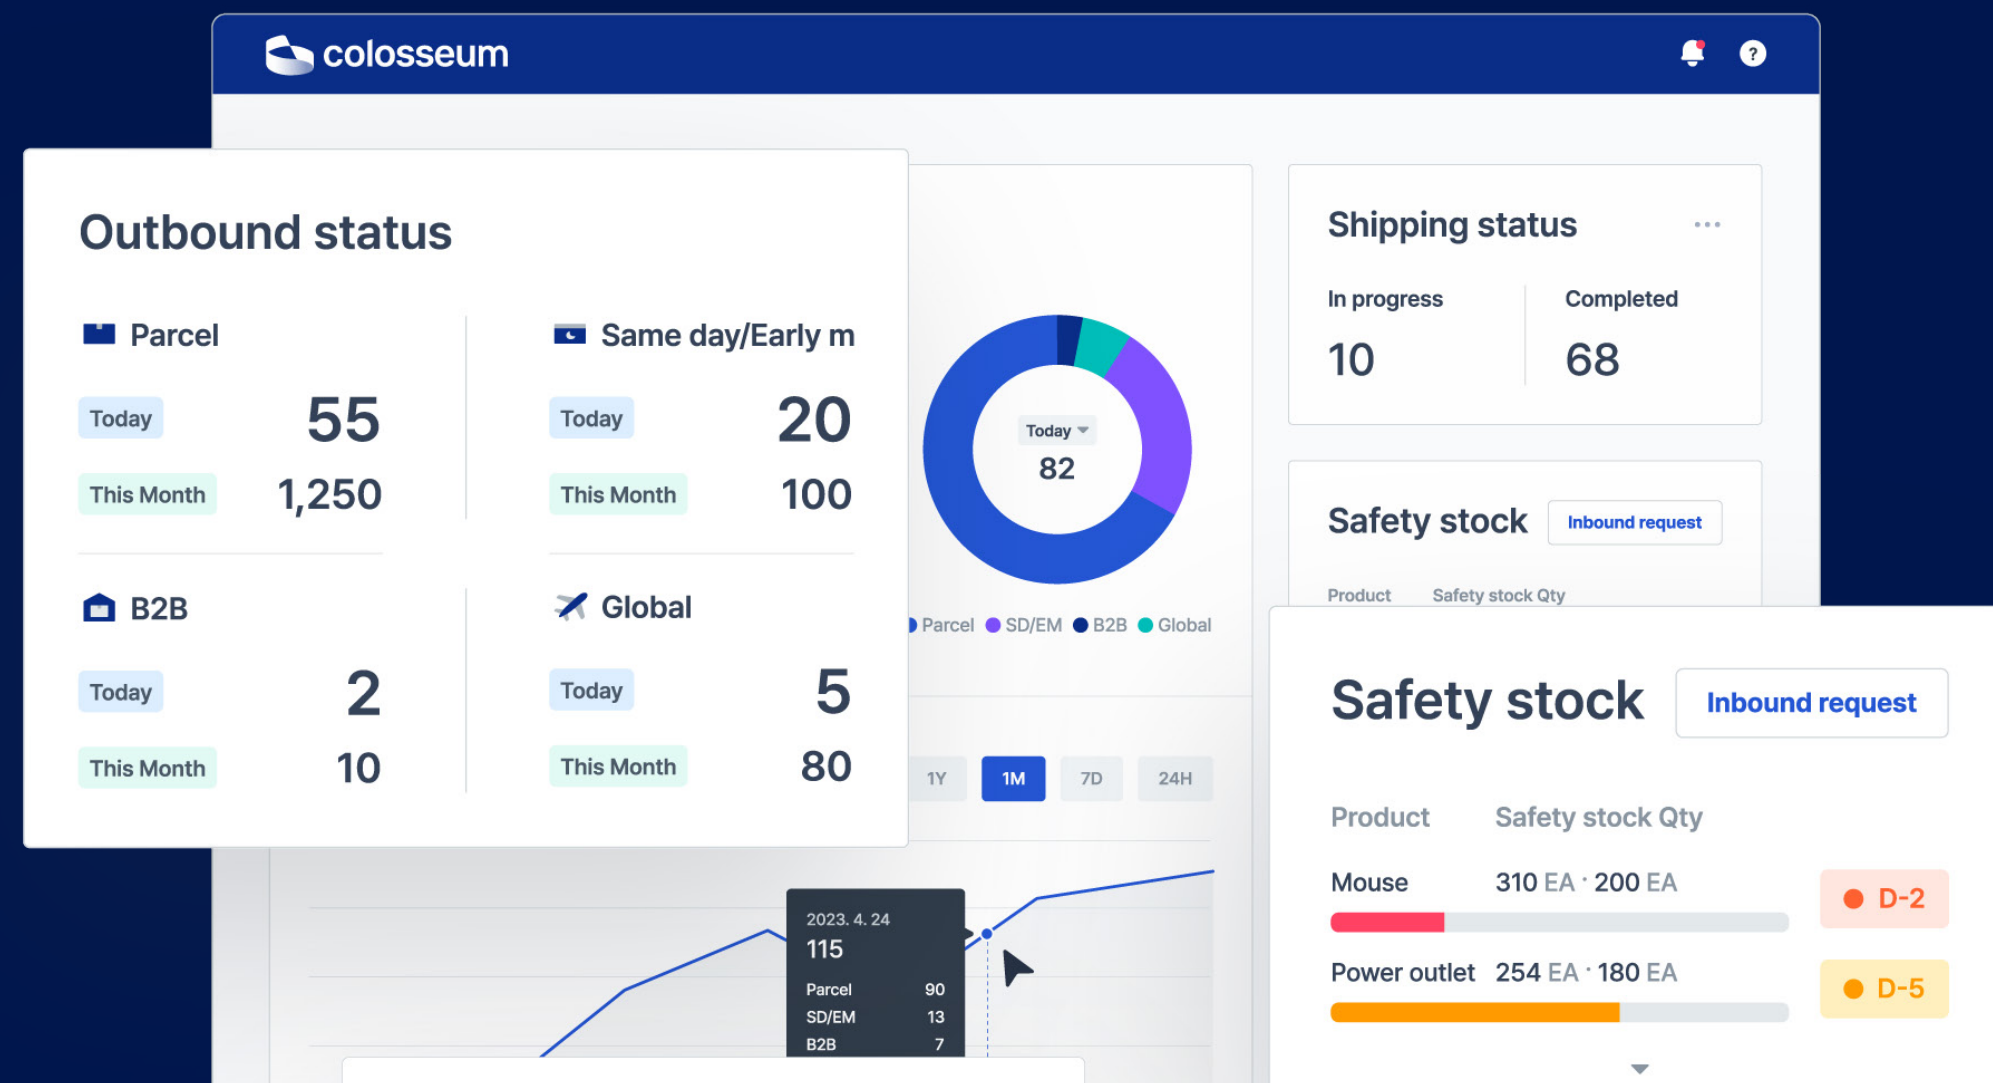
colosseum

Outbound status

Parcel
Today 55
This Month 1,250

Same day/Early m
Today 20
This Month 100

B2B
Today 2
This Month 10

Global
Today 5
This Month 80

Today
82

Parcel SD/EM B2B Global

1Y 1M 7D 24H

2023. 4. 24
115
Parcel 90
SD/EM 13
B2B 7

Shipping status
In progress
10
Completed
68

Safety stock Inbound request
Product Safety stock Qty

Safety stock Inbound request

Product Safety stock Qty

Mouse 310 EA · 200 EA D-2

Power outlet 254 EA · 180 EA D-5